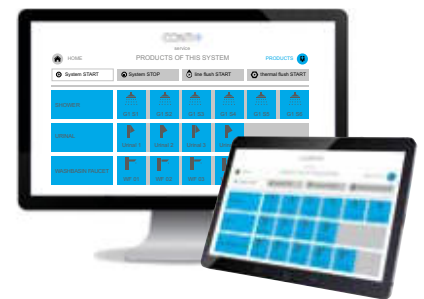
CONTI+
service

HOME PRODUCTS OF THIS SYSTEM PRODUCTS

System START
System STOP
line flush START
thermal flush START

SHOWER
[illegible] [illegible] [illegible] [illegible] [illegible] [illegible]

URINAL
Urinal 1 Urinal 2 Urinal 3 Urinal 4

WASHBASIN FAUCET
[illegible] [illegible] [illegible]

CONTI+